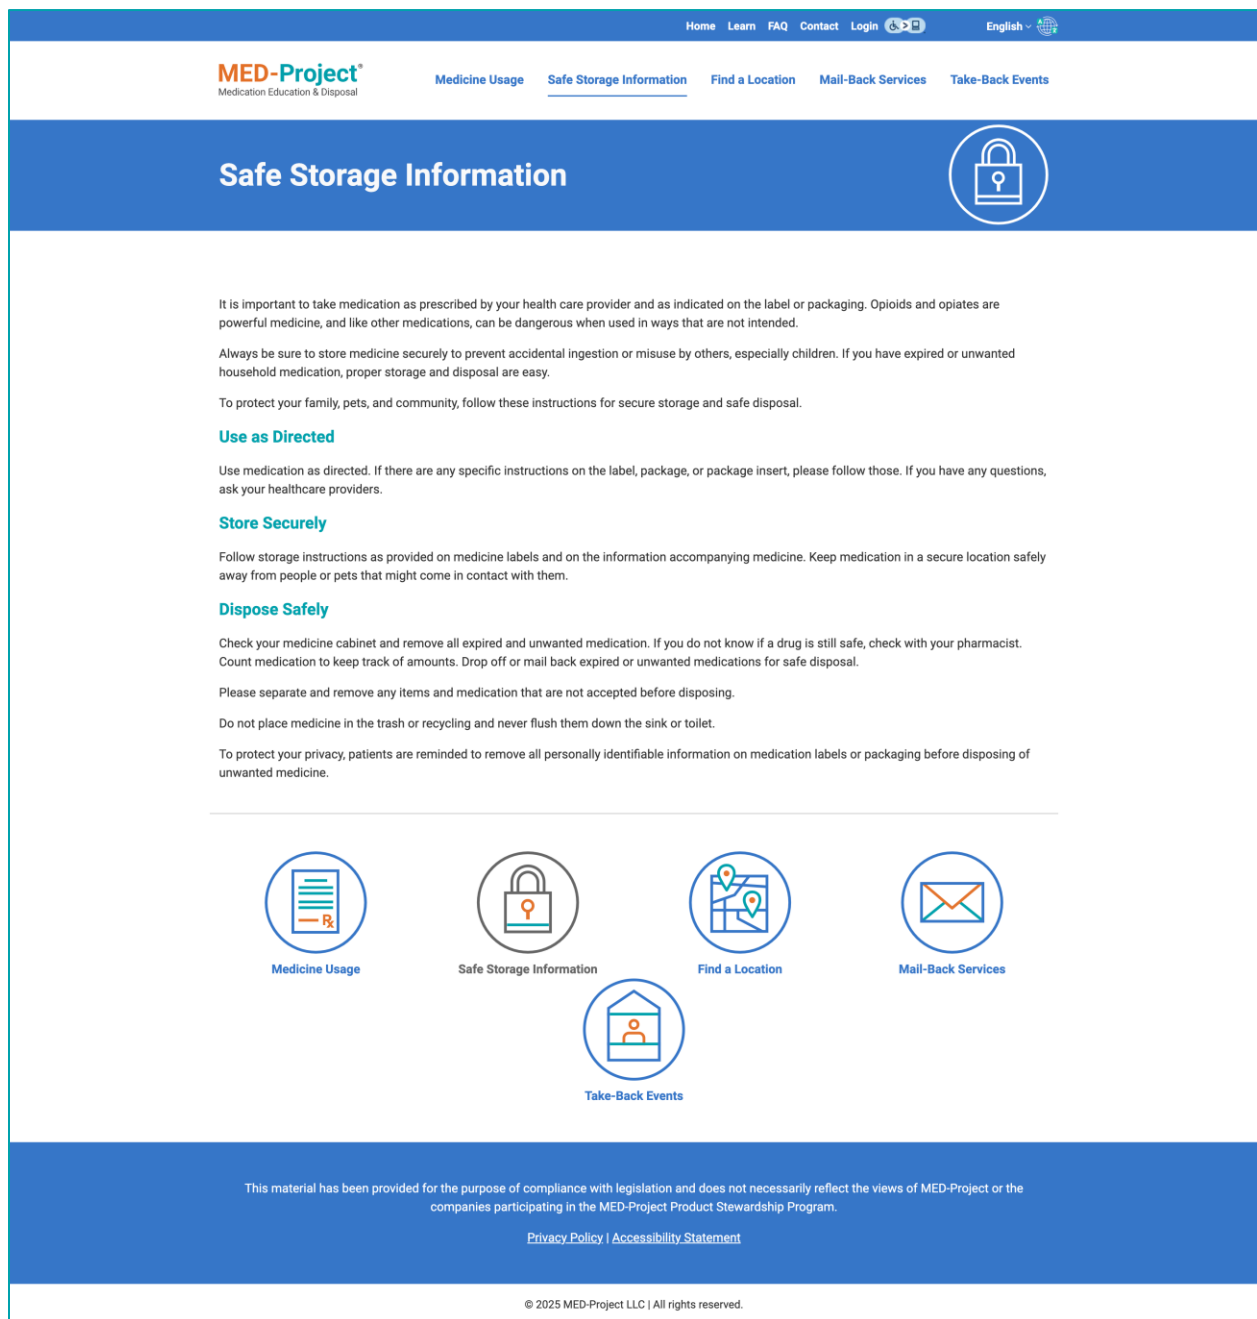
Home Learn FAQ Contact Login

English

MED-Project®
Medication Education & Disposal

Medicine Usage Safe Storage Information Find a Location Mail-Back Services Take-Back Events

Safe Storage Information

It is important to take medication as prescribed by your health care provider and as indicated on the label or packaging. Opioids and opiates are powerful medicine, and like other medications, can be dangerous when used in ways that are not intended.

Always be sure to store medicine securely to prevent accidental ingestion or misuse by others, especially children. If you have expired or unwanted household medication, proper storage and disposal are easy.

To protect your family, pets, and community, follow these instructions for secure storage and safe disposal.

Use as Directed

Use medication as directed. If there are any specific instructions on the label, package, or package insert, please follow those. If you have any questions, ask your healthcare providers.

Store Securely

Follow storage instructions as provided on medicine labels and on the information accompanying medicine. Keep medication in a secure location safely away from people or pets that might come in contact with them.

Dispose Safely

Check your medicine cabinet and remove all expired and unwanted medication. If you do not know if a drug is still safe, check with your pharmacist. Count medication to keep track of amounts. Drop off or mail back expired or unwanted medications for safe disposal.

Please separate and remove any items and medication that are not accepted before disposing.

Do not place medicine in the trash or recycling and never flush them down the sink or toilet.

To protect your privacy, patients are reminded to remove all personally identifiable information on medication labels or packaging before disposing of unwanted medicine.

Medicine Usage

Safe Storage Information

Find a Location

Mail-Back Services

Take-Back Events

This material has been provided for the purpose of compliance with legislation and does not necessarily reflect the views of MED-Project or the companies participating in the MED-Project Product Stewardship Program.

Privacy Policy | Accessibility Statement

© 2025 MED-Project LLC | All rights reserved.